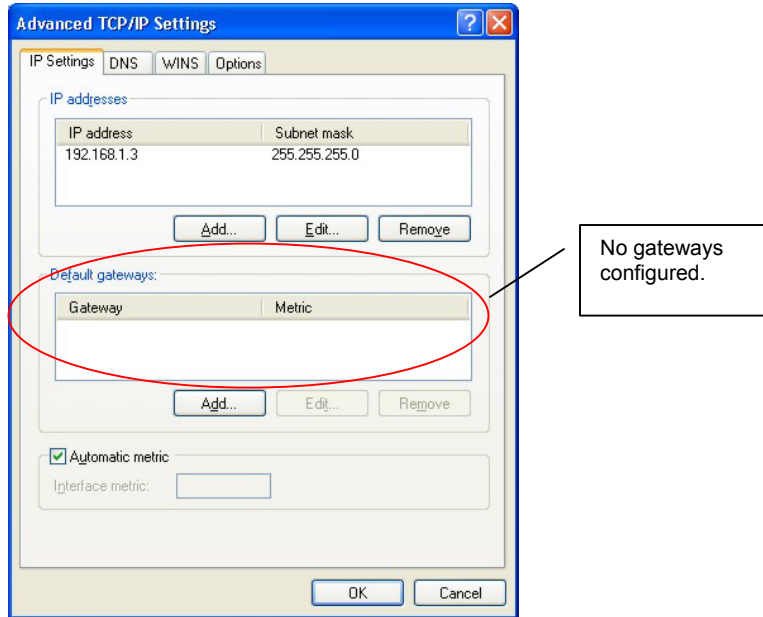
Advanced TCP/IP Settings

IP Settings | DNS | WINS | Options

IP addresses

| IP address | Subnet mask |
|---|---|
| 192.168.1.3 | 255.255.255.0 |

Add... Edit... Remove

Default gateways:

| Gateway | Metric |
|---|---|

Add... Edit... Remove

Automatic metric

Interface metric:

OK Cancel

No gateways configured.